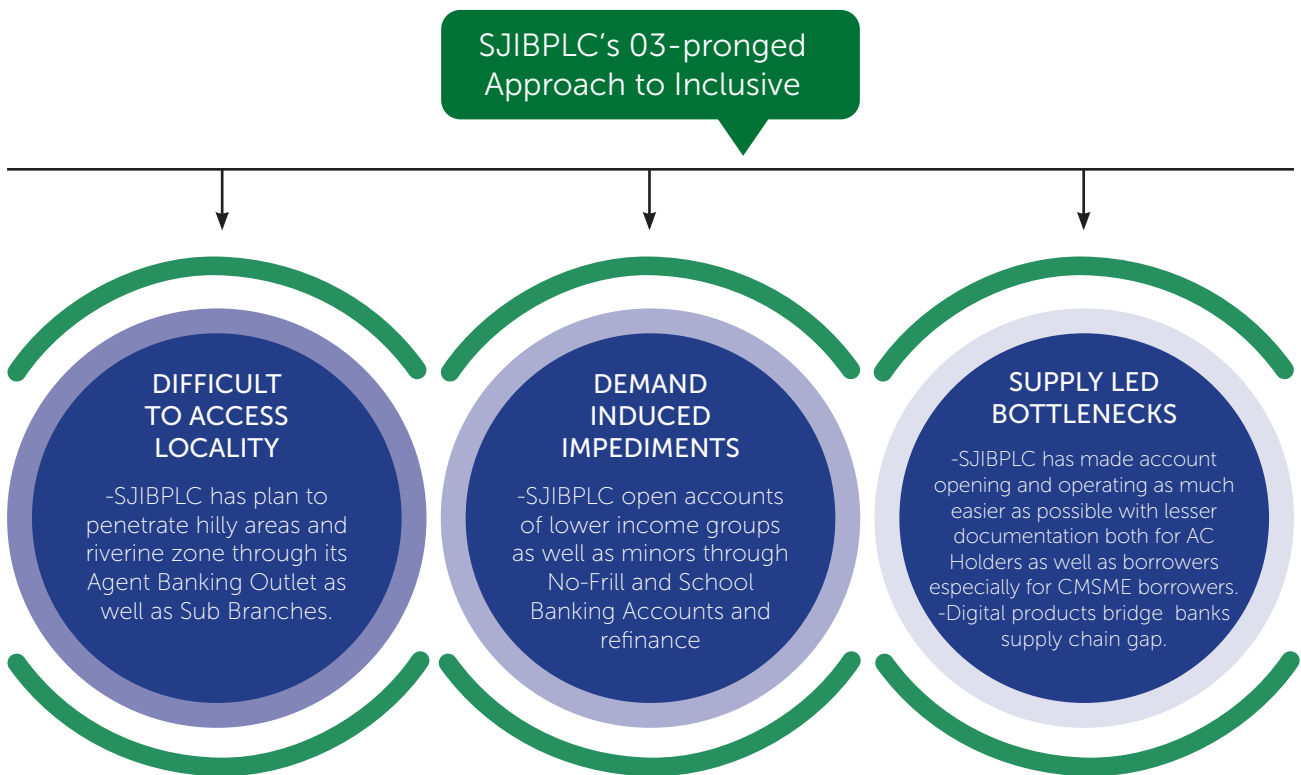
SJIBPLC's 03-pronged Approach to Inclusive

DIFFICULT TO ACCESS LOCALITY

-SJIBPLC has plan to penetrate hilly areas and riverine zone through its Agent Banking Outlet as well as Sub Branches.

DEMAND INDUCED IMPEDIMENTS

-SJIBPLC open accounts of lower income groups as well as minors through No-Frill and School Banking Accounts and refinance

SUPPLY LED BOTTLENECKS

-SJIBPLC has made account opening and operating as much easier as possible with lesser documentation both for AC Holders as well as borrowers especially for CMSME borrowers.
-Digital products bridge banks supply chain gap.